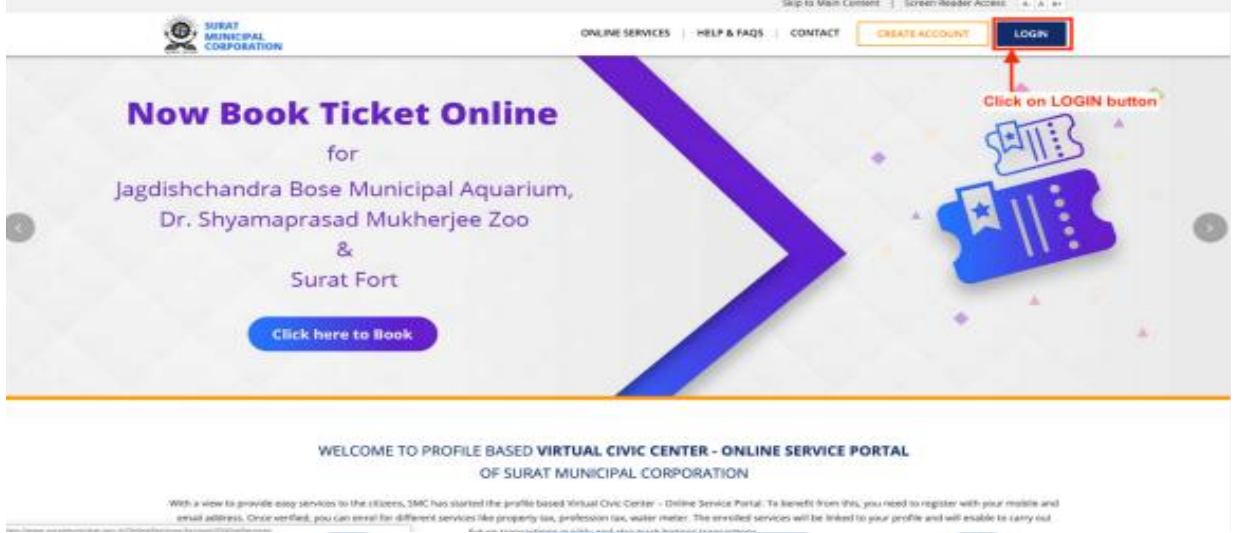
Skip to Main Content | Screen Reader Access A- A A+

SURAT MUNICIPAL CORPORATION

ONLINE SERVICES | HELP & FAQS | CONTACT | CREATE ACCOUNT | LOGIN

Click on LOGIN button

Now Book Ticket Online

for

Jagdishchandra Bose Municipal Aquarium, Dr. Shyamaprasad Mukherjee Zoo & Surat Fort

Click here to Book

WELCOME TO PROFILE BASED VIRTUAL CIVIC CENTER - ONLINE SERVICE PORTAL OF SURAT MUNICIPAL CORPORATION

With a view to provide easy services to the citizens, SMC has started the profile based Virtual Civic Center – Online Service Portal. To benefit from this, you need to register with your mobile and email address. Once verified, you can enrol for different services like property tax, profession tax, water meter. The enrolled services will be linked to your profile and will enable to carry out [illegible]